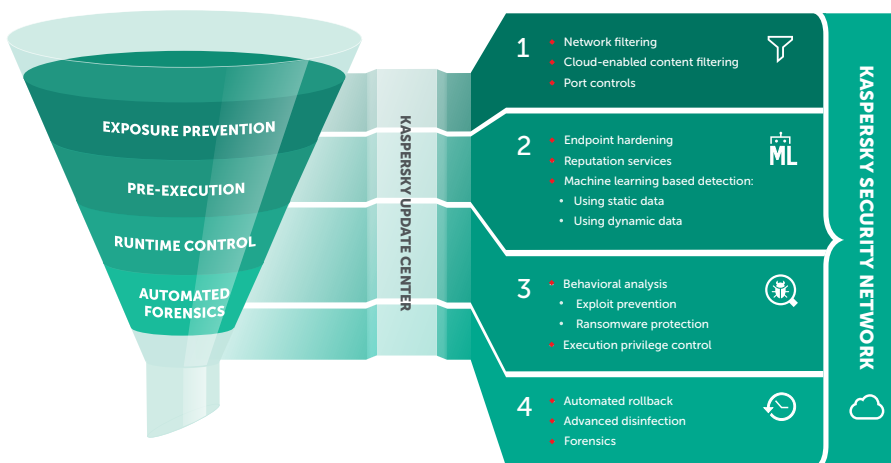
EXPOSURE PREVENTION

PRE-EXECUTION

RUNTIME CONTROL

AUTOMATED FORENSICS

KASPERSKY UPDATE CENTER

1
• Network filtering
• Cloud-enabled content filtering
• Port controls

2
• Endpoint hardening
• Reputation services
• Machine learning based detection:
• Using static data
• Using dynamic data

ML

3
• Behavioral analysis
• Exploit prevention
• Ransomware protection
• Execution privilege control

4
• Automated rollback
• Advanced disinfection
• Forensics

KASPERSKY SECURITY NETWORK